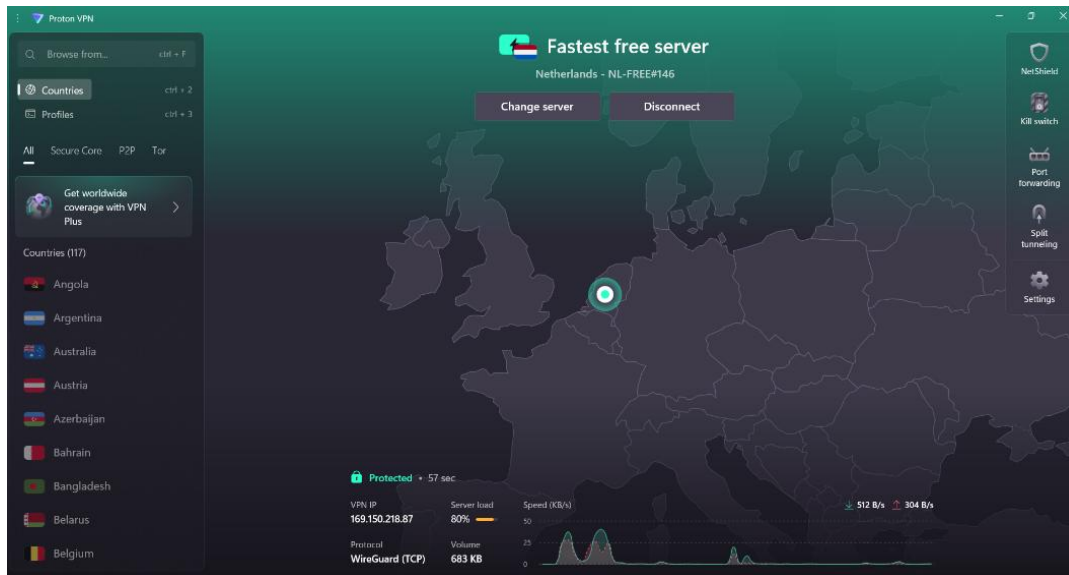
Proton VPN

Browse from... ctrl + F

Countries ctrl + 2

Profiles ctrl + 3

All Secure Core P2P Tor

Get worldwide coverage with VPN Plus

Countries (117)

Angola

Argentina

Australia

Austria

Azerbaijan

Bahrain

Bangladesh

Belarus

Belgium

Fastest free server

Netherlands - NL-FREE#146

Change server

Disconnect

NetShield

Kill switch

Port forwarding

Split tunneling

Settings

Protected • 57 sec

VPN IP
169.150.218.87

Server load
80%

Speed (KB/s)

512 B/s 304 B/s

50

25

0

Protocol
WireGuard (TCP)

Volume
683 KB